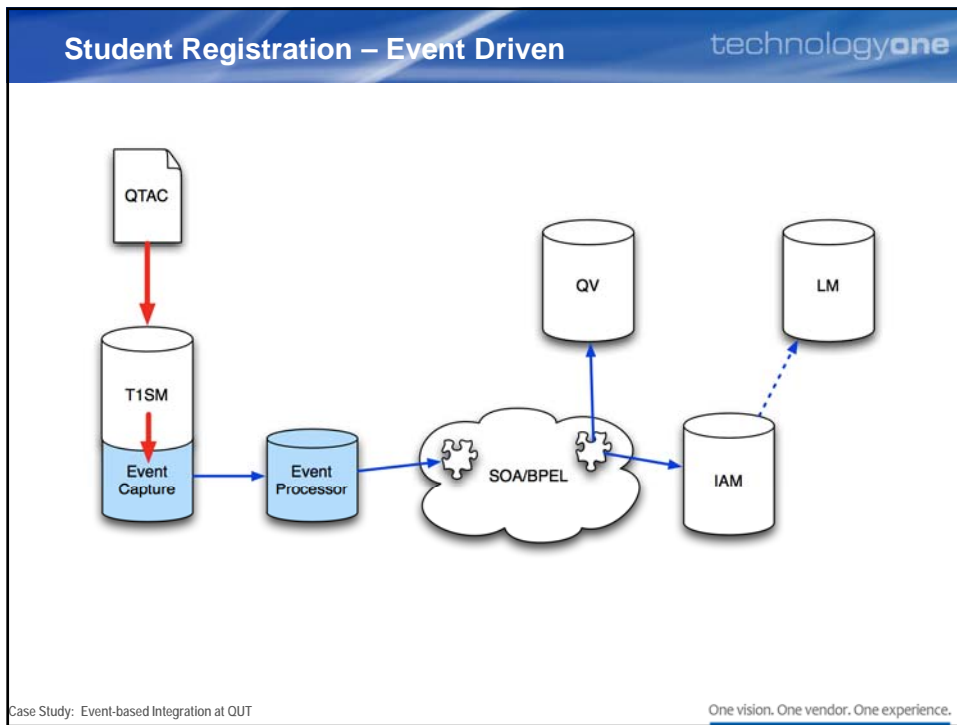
Student Registration – Event Driven

technologyone

QTAC

T1SM

Event Capture

Event Processor

SOA/BPEL

QV

LM

IAM

Case Study: Event-based Integration at QUT

One vision. One vendor. One experience.